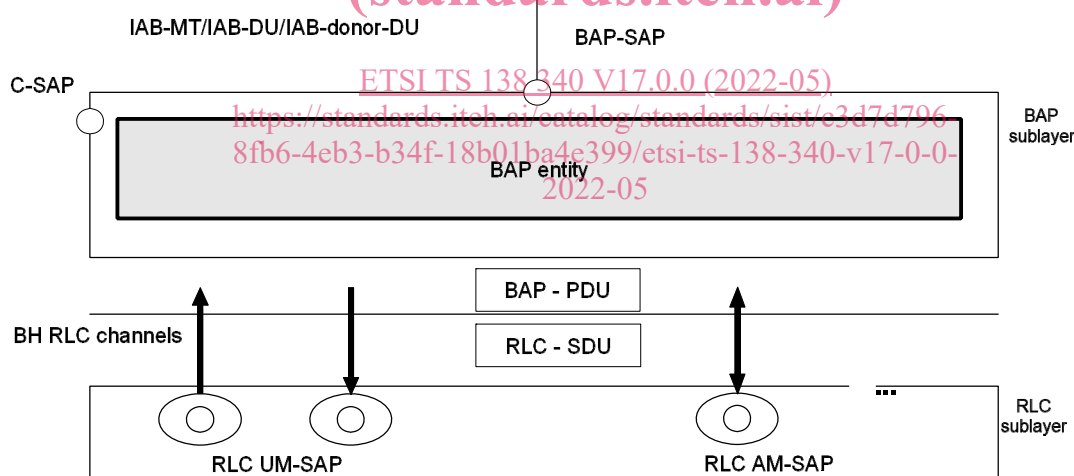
(standards.iteh.ai)

IAB-MT/IAB-DU/IAB-donor-DU

BAP-SAP

C-SAP

ETSI TS 138 340 V17.0.0 (2022-05)
https://standards.iteh.ai/catalog/standards/sist/e3d7d796-8fb6-4eb3-b34f-18b01ba4e399/etsi-ts-138-340-v17-0-0-2022-05

BAP sublayer

BAP entity

BAP - PDU

BH RLC channels

RLC - SDU

...

RLC sublayer

RLC UM-SAP

RLC AM-SAP